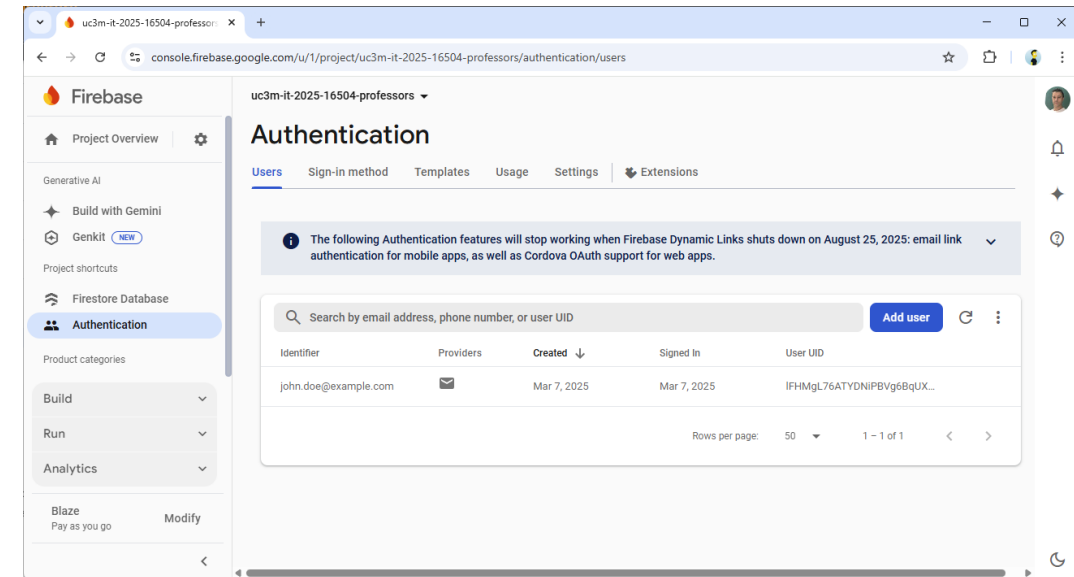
uc3m-it-2025-16504-professo ×
+
console.firebase.google.com/u/1/project/uc3m-it-2025-16504-professors/authentication/users

Firebase
Project Overview
Generative AI
Build with Gemini
Genkit NEW
Project shortcuts
Firestore Database
Authentication
Product categories
Build
Run
Analytics
Blaze
Pay as you go
Modify

uc3m-it-2025-16504-professors
Authentication
Users Sign-in method Templates Usage Settings Extensions

The following Authentication features will stop working when Firebase Dynamic Links shuts down on August 25, 2025: email link authentication for mobile apps, as well as Cordova OAuth support for web apps.

Search by email address, phone number, or user UID
Add user

| Identifier | Providers | Created ↓ | Signed In | User UID |
|---|---|---|---|---|
| john.doe@example.com | | Mar 7, 2025 | Mar 7, 2025 | lFHMgL76ATYDNiPBVg6BqUX... |

Rows per page: 50 1 – 1 of 1